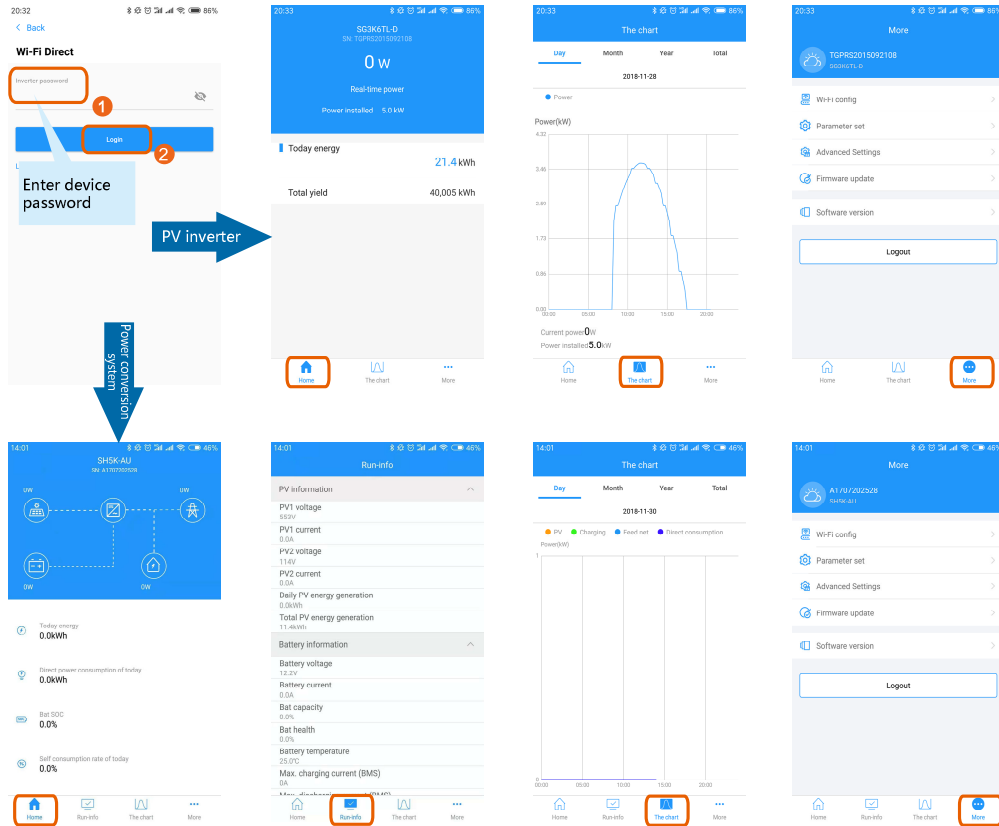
20:32 86%
< Back
Wi-Fi Direct
Inverter password
1
Login
2
Enter device password

PV inverter

Power conversion system

20:33 86%
SG3K6TL-D
SN: TGPRS2015092108
0 W
Real-time power
Power installed 5.0 kW
Today energy
21.4 kWh
Total yield
40,005 kWh
Home
The chart
More

20:33 86%
The chart
Day
Month
Year
Total
2018-11-28
Power
Power(kW)
4.32
3.46
2.59
1.73
0.86
0.00
00:00
05:00
10:00
15:00
20:00
Current power 0W
Power installed 5.0kW
Home
The chart
More

20:33 86%
More
TGPRS2015092108
SG3K6TL-D
Wi-Fi config
Parameter set
Advanced Settings
Firmware update
Software version
Logout
Home
The chart
More

14:01 46%
SH5K-AU
SN: A1707202528
0W
0W
0W
0W
Today energy
0.0kWh
Direct power consumption of today
0.0kWh
Bat SOC
0.0%
Self consumption rate of today
0.0%
Home
Run-info
The chart
More

14:01 46%
Run-info
PV information
PV1 voltage
553V
PV1 current
0.0A
PV2 voltage
114V
PV2 current
0.0A
Daily PV energy generation
0.0kWh
Total PV energy generation
11.4kWh
Battery information
Battery voltage
12.2V
Battery current
0.0A
Bat capacity
0.0%
Bat health
0.0%
Battery temperature
25.0℃
Max. charging current (BMS)
0A
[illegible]
Home
Run-info
The chart
More

14:01 46%
The chart
Day
Month
Year
Total
2018-11-30
PV
Charging
Feed set
Direct consumption
Power(kW)
1
0
00:00
05:00
10:00
15:00
20:00
Home
Run-info
The chart
More

14:01 46%
More
A1707202528
SH5K-AU
Wi-Fi config
Parameter set
Advanced Settings
Firmware update
Software version
Logout
Home
Run-info
The chart
More